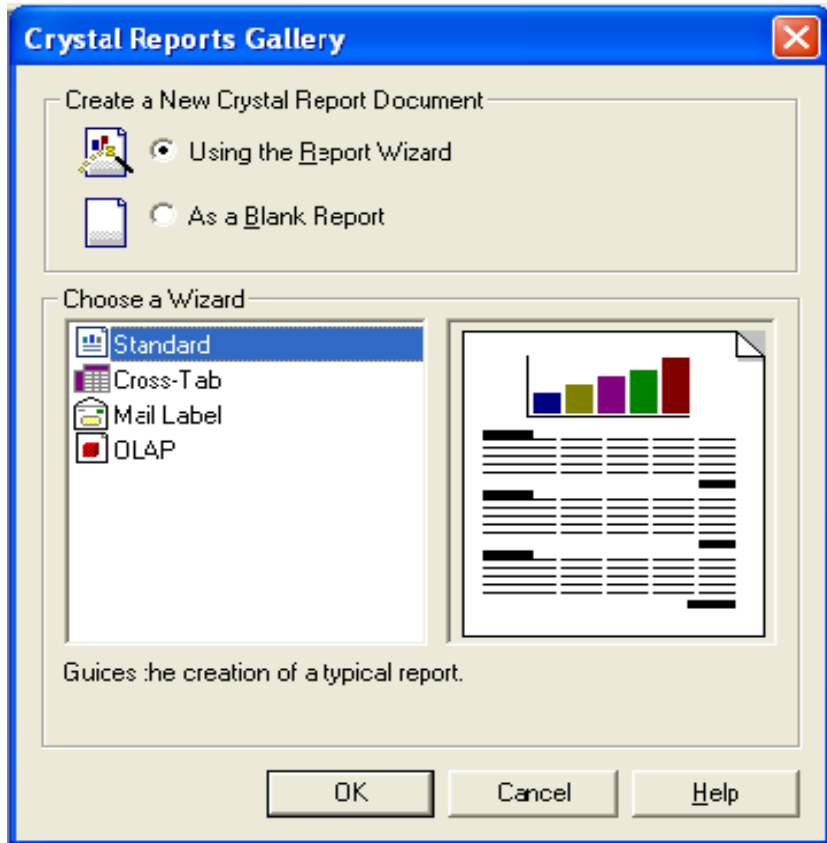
Crystal Reports Gallery

Create a New Crystal Report Document

Using the Report Wizard

As a Blank Report

Choose a Wizard

Standard
Cross-Tab
Mail Label
OLAP

Guices :he creation of a typical report.

OK
Cancel
Help